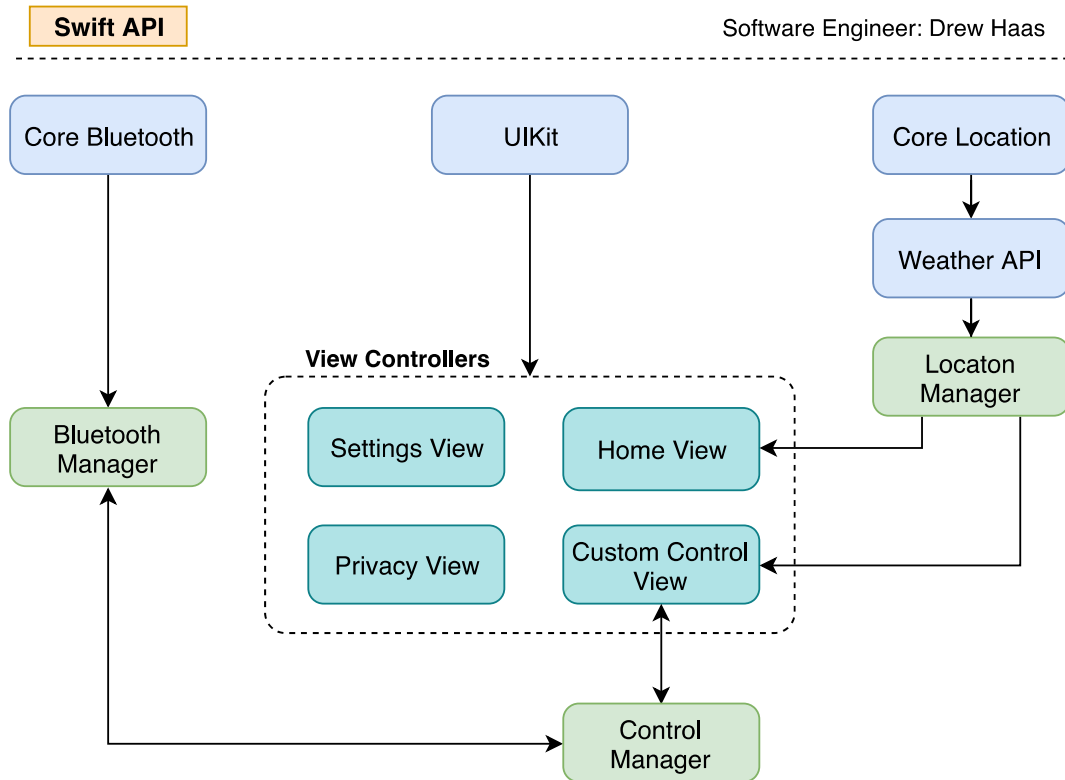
Swift API

Software Engineer: Drew Haas

Core Bluetooth

UIKit

Core Location

Weather API

View Controllers

Locaton Manager

Bluetooth Manager

Settings View

Home View

Privacy View

Custom Control View

Control Manager